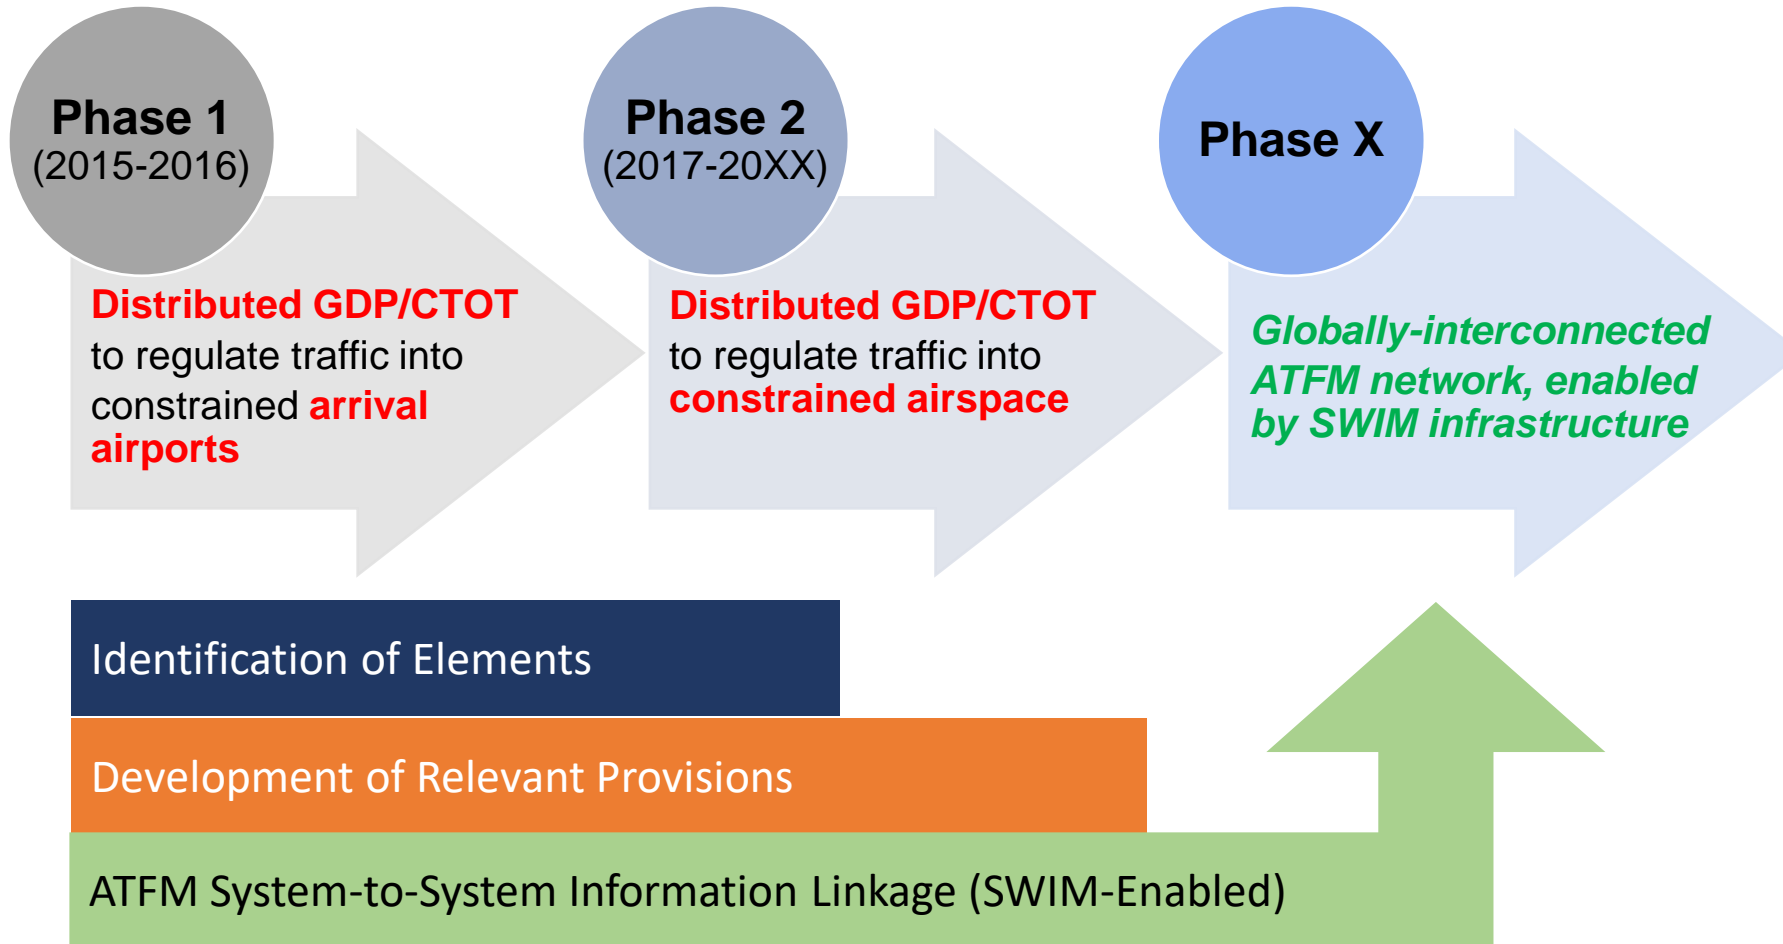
Phase 1
(2015-2016)

Distributed GDP/CTOT to regulate traffic into constrained arrival airports

Phase 2
(2017-20XX)

Distributed GDP/CTOT to regulate traffic into constrained airspace

Phase X

Globally-interconnected ATFM network, enabled by SWIM infrastructure

Identification of Elements

Development of Relevant Provisions

ATFM System-to-System Information Linkage (SWIM-Enabled)